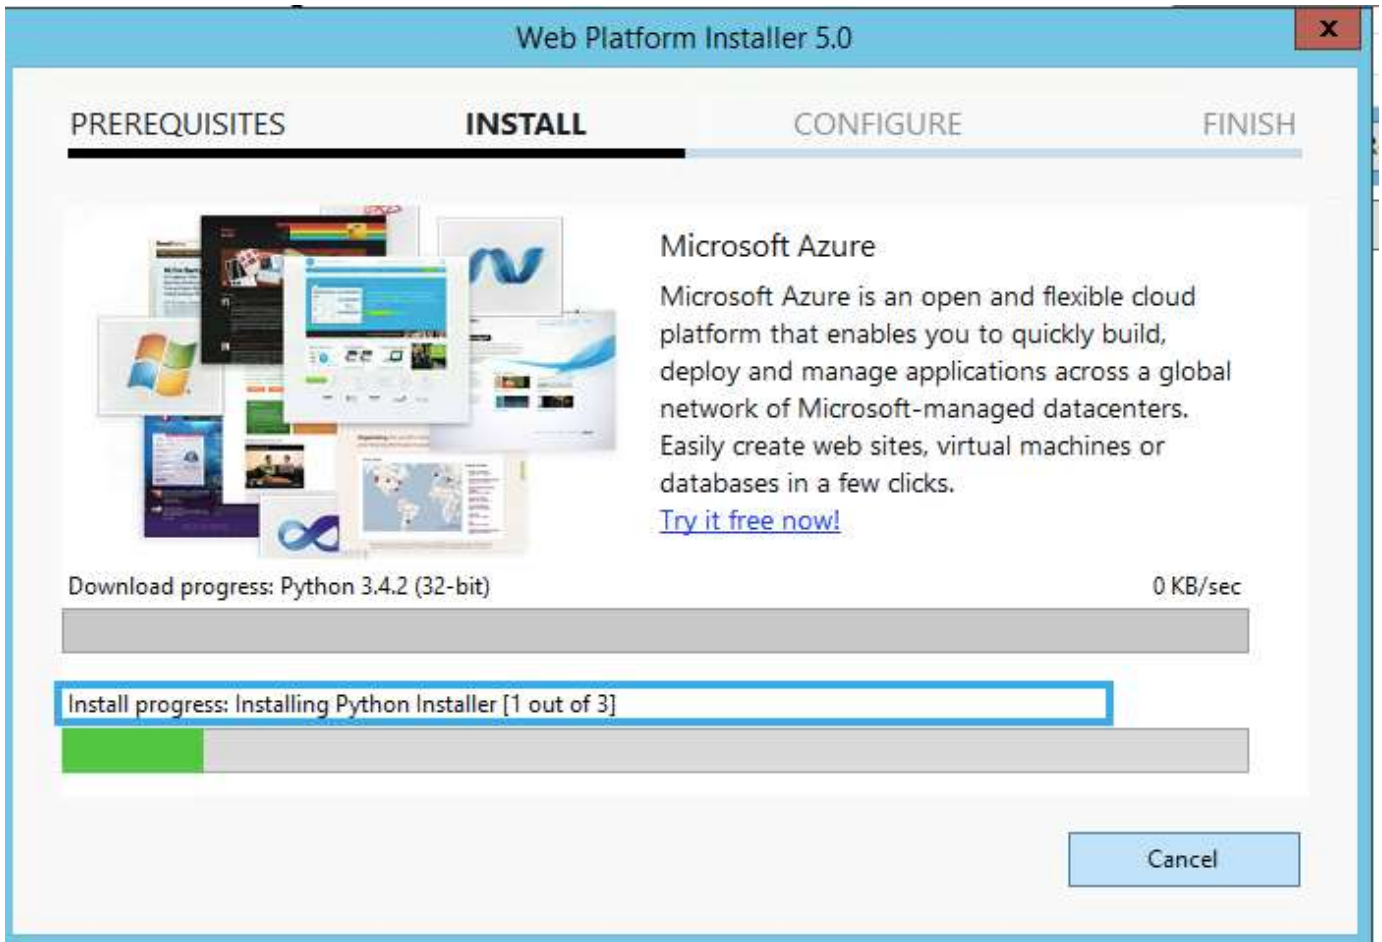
Web Platform Installer 5.0

x

PREREQUISITES INSTALL CONFIGURE FINISH

Microsoft Azure

Microsoft Azure is an open and flexible cloud platform that enables you to quickly build, deploy and manage applications across a global network of Microsoft-managed datacenters. Easily create web sites, virtual machines or databases in a few clicks.

Try it free now!

Download progress: Python 3.4.2 (32-bit)

0 KB/sec

Install progress: Installing Python Installer [1 out of 3]

Cancel